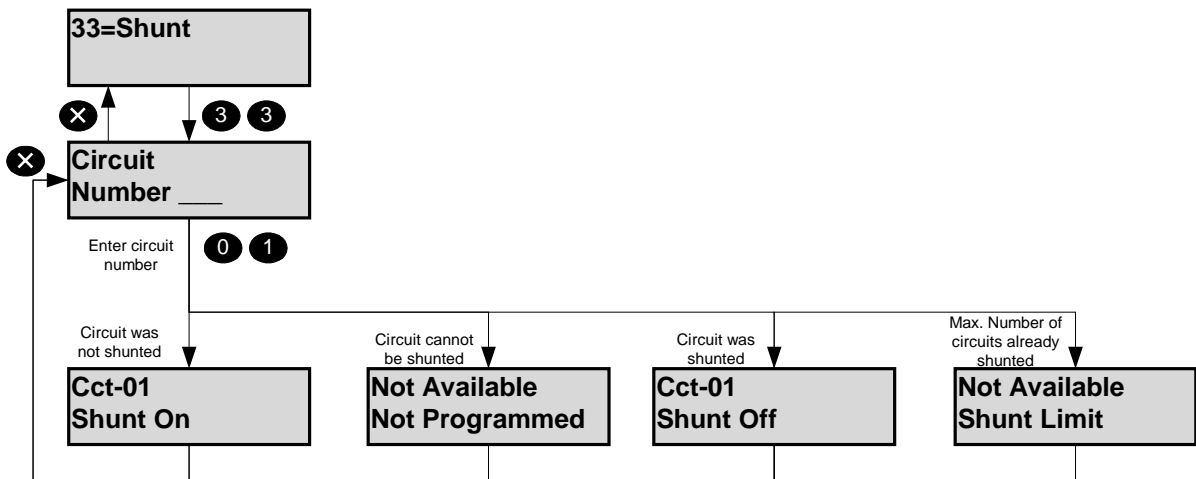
33=Shunt

✕

3 3

✕

Circuit
Number ___

Enter circuit number

0 1

Circuit was not shunted

Cct-01
Shunt On

Circuit cannot be shunted

Not Available
Not Programmed

Circuit was shunted

Cct-01
Shunt Off

Max. Number of circuits already shunted

Not Available
Shunt Limit